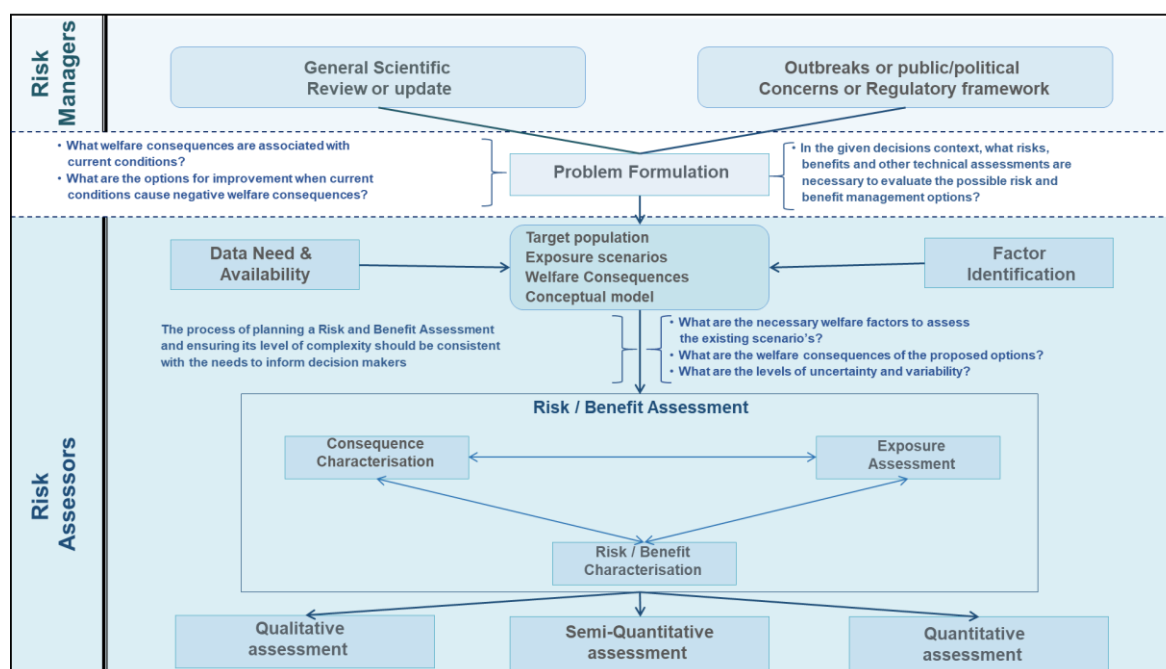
Risk Managers

General Scientific Review or update

Outbreaks or public/political Concerns or Regulatory framework

• What welfare consequences are associated with current conditions?
• What are the options for improvement when current conditions cause negative welfare consequences?

Problem Formulation

• In the given decisions context, what risks, benefits and other technical assessments are necessary to evaluate the possible risk and benefit management options?

Risk Assessors

Data Need & Availability

Target population
Exposure scenarios
Welfare Consequences
Conceptual model

Factor Identification

The process of planning a Risk and Benefit Assessment and ensuring its level of complexity should be consistent with the needs to inform decision makers

• What are the necessary welfare factors to assess the existing scenario's?
• What are the welfare consequences of the proposed options?
• What are the levels of uncertainty and variability?

Risk / Benefit Assessment

Consequence Characterisation

Exposure Assessment

Risk / Benefit Characterisation

Qualitative assessment

Semi-Quantitative assessment

Quantitative assessment